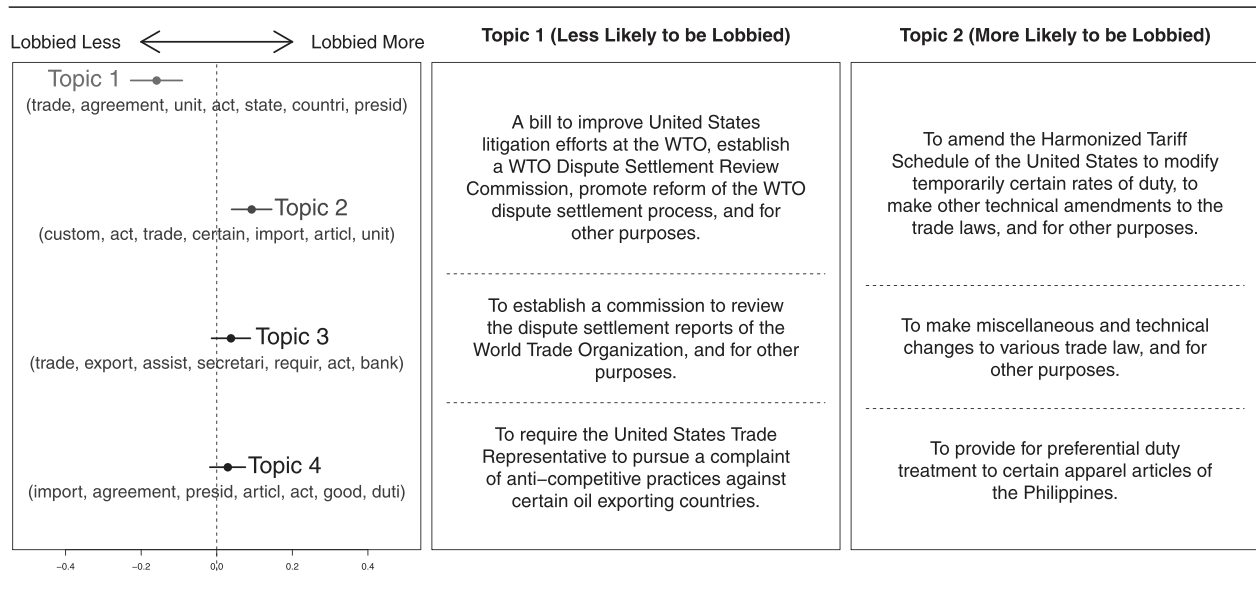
Lobbied Less Lobbied More

Topic 1
(trade, agreement, unit, act, state, countri, presid)

Topic 2
(custom, act, trade, certain, import, articl, unit)

Topic 3
(trade, export, assist, secretari, requir, act, bank)

Topic 4
(import, agreement, presid, articl, act, good, duti)

−0.4 −0.2 0.0 0.2 0.4

Topic 1 (Less Likely to be Lobbied)

A bill to improve United States litigation efforts at the WTO, establish a WTO Dispute Settlement Review Commission, promote reform of the WTO dispute settlement process, and for other purposes.

To establish a commission to review the dispute settlement reports of the World Trade Organization, and for other purposes.

To require the United States Trade Representative to pursue a complaint of anti−competitive practices against certain oil exporting countries.

Topic 2 (More Likely to be Lobbied)

To amend the Harmonized Tariff Schedule of the United States to modify temporarily certain rates of duty, to make other technical amendments to the trade laws, and for other purposes.

To make miscellaneous and technical changes to various trade law, and for other purposes.

To provide for preferential duty treatment to certain apparel articles of the Philippines.